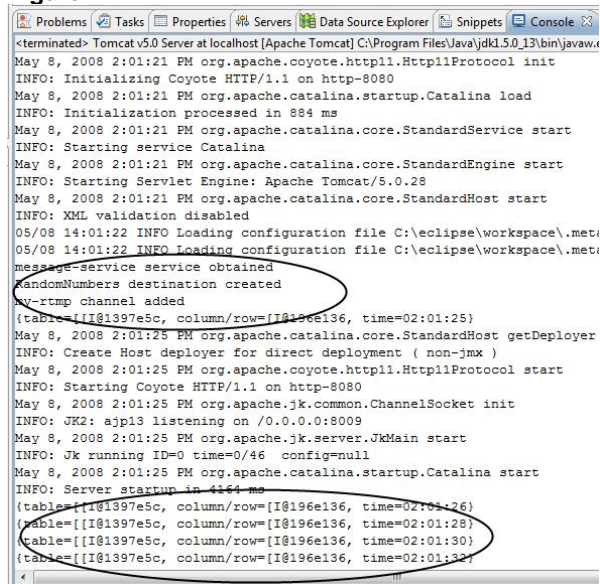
Problems Tasks Properties Servers Data Source Explorer Snippets Console

<terminated> Tomcat v5.0 Server at localhost [Apache Tomcat] C:\Program Files\Java\jdk1.5.0_13\bin\javaw.e

May 8, 2008 2:01:21 PM org.apache.coyote.http11.Http11Protocol init
INFO: Initializing Coyote HTTP/1.1 on http-8080
May 8, 2008 2:01:21 PM org.apache.catalina.startup.Catalina load
INFO: Initialization processed in 884 ms
May 8, 2008 2:01:21 PM org.apache.catalina.core.StandardService start
INFO: Starting service Catalina
May 8, 2008 2:01:21 PM org.apache.catalina.core.StandardEngine start
INFO: Starting Servlet Engine: Apache Tomcat/5.0.28
May 8, 2008 2:01:21 PM org.apache.catalina.core.StandardHost start
INFO: XML validation disabled
05/08 14:01:22 INFO Loading configuration file C:\eclipse\workspace\.meta
05/08 14:01:22 INFO Loading configuration file C:\eclipse\workspace\.meta
message-service service obtained
RandomNumbers destination created
my-rtmp channel added
{table=[[I@1397e5c, column/row=[I@196e136, time=02:01:25}
May 8, 2008 2:01:25 PM org.apache.catalina.core.StandardHost getDeployer
INFO: Create Host deployer for direct deployment ( non-jmx )
May 8, 2008 2:01:25 PM org.apache.coyote.http11.Http11Protocol start
INFO: Starting Coyote HTTP/1.1 on http-8080
May 8, 2008 2:01:25 PM org.apache.jk.common.ChannelSocket init
INFO: JK2: ajp13 listening on /0.0.0.0:8009
May 8, 2008 2:01:25 PM org.apache.jk.server.JkMain start
INFO: Jk running ID=0 time=0/46 config=null
May 8, 2008 2:01:25 PM org.apache.catalina.startup.Catalina start
INFO: Server startup in 4164 ms
{table=[[I@1397e5c, column/row=[I@196e136, time=02:01:26}
{table=[[I@1397e5c, column/row=[I@196e136, time=02:01:28}
{table=[[I@1397e5c, column/row=[I@196e136, time=02:01:30}
{table=[[I@1397e5c, column/row=[I@196e136, time=02:01:32}